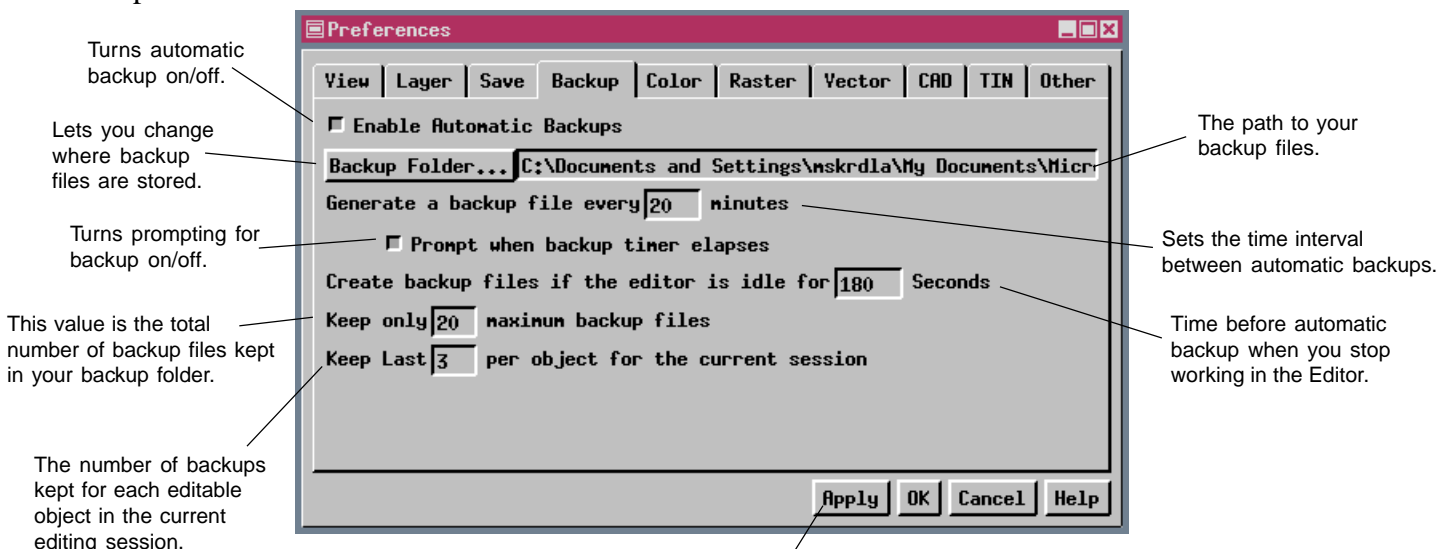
Turns automatic backup on/off.

Lets you change where backup files are stored.

Turns prompting for backup on/off.

This value is the total number of backup files kept in your backup folder.

The number of backups kept for each editable object in the current editing session.

Preferences

View | Layer | Save | Backup | Color | Raster | Vector | CAD | TIN | Other

Enable Automatic Backups

Backup Folder... C:\Documents and Settings\mskrdla\My Documents\Micr

Generate a backup file every 20 minutes

Prompt when backup timer elapses

Create backup files if the editor is idle for 180 Seconds

Keep only 20 maximum backup files

Keep Last 3 per object for the current session

Apply | OK | Cancel | Help

The path to your backup files.

Sets the time interval between automatic backups.

Time before automatic backup when you stop working in the Editor.